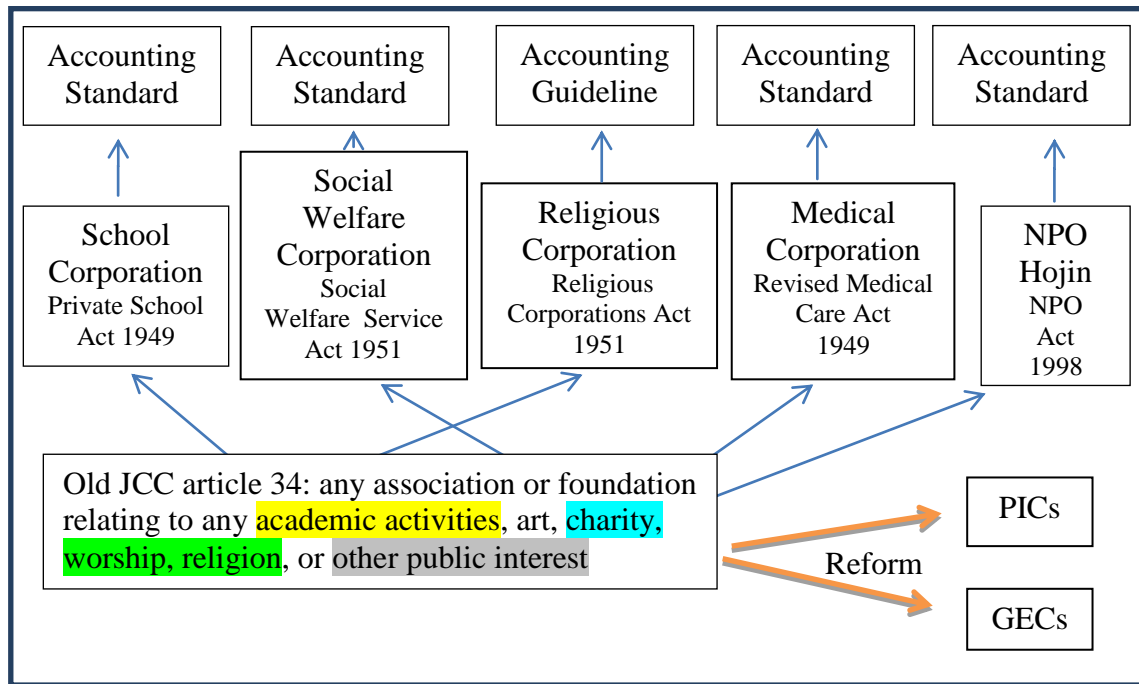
Accounting Standard

Accounting Standard

Accounting Guideline

Accounting Standard

Accounting Standard

School Corporation
Private School Act 1949

Social Welfare Corporation
Social Welfare Service Act 1951

Religious Corporation
Religious Corporations Act 1951

Medical Corporation
Revised Medical Care Act 1949

NPO Hojin
NPO Act 1998

Old JCC article 34: any association or foundation relating to any academic activities, art, charity, worship, religion, or other public interest

PICs

Reform

GECs